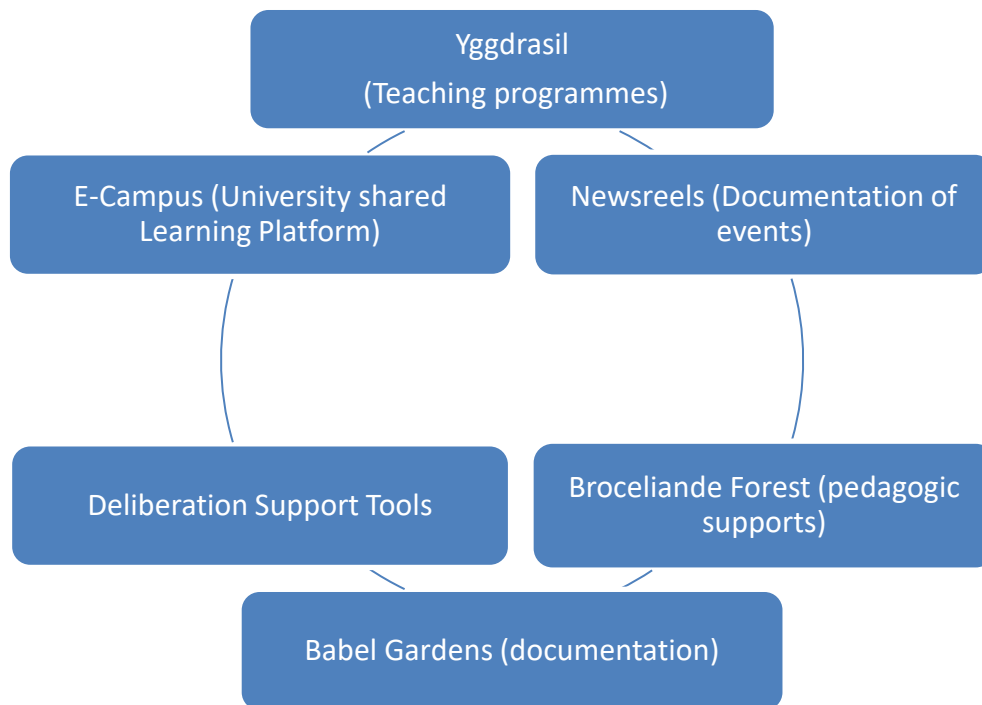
Yggdrasil
(Teaching programmes)

E-Campus (University shared Learning Platform)

Newsreels (Documentation of events)

Deliberation Support Tools

Broceliande Forest (pedagogic supports)

Babel Gardens (documentation)